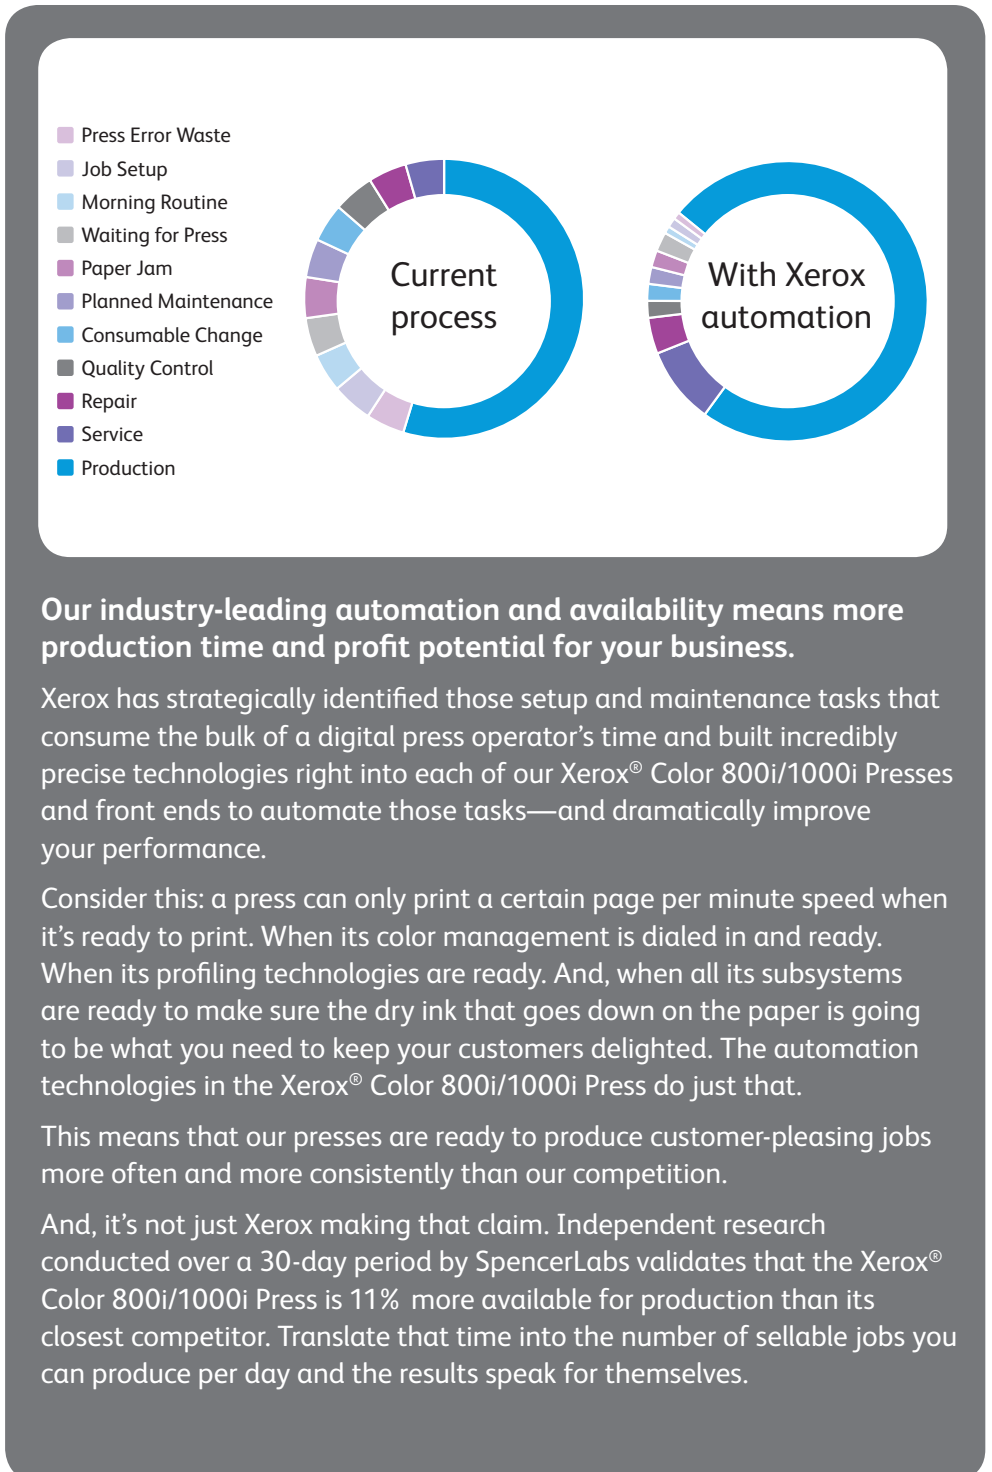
Press Error Waste
Job Setup
Morning Routine
Waiting for Press
Paper Jam
Planned Maintenance
Consumable Change
Quality Control
Repair
Service
Production

Current process

With Xerox automation

Our industry-leading automation and availability means more production time and profit potential for your business.

Xerox has strategically identified those setup and maintenance tasks that consume the bulk of a digital press operator's time and built incredibly precise technologies right into each of our Xerox® Color 800i/1000i Presses and front ends to automate those tasks—and dramatically improve your performance.

Consider this: a press can only print a certain page per minute speed when it's ready to print. When its color management is dialed in and ready. When its profiling technologies are ready. And, when all its subsystems are ready to make sure the dry ink that goes down on the paper is going to be what you need to keep your customers delighted. The automation technologies in the Xerox® Color 800i/1000i Press do just that.

This means that our presses are ready to produce customer-pleasing jobs more often and more consistently than our competition.

And, it's not just Xerox making that claim. Independent research conducted over a 30-day period by SpencerLabs validates that the Xerox® Color 800i/1000i Press is 11% more available for production than its closest competitor. Translate that time into the number of sellable jobs you can produce per day and the results speak for themselves.